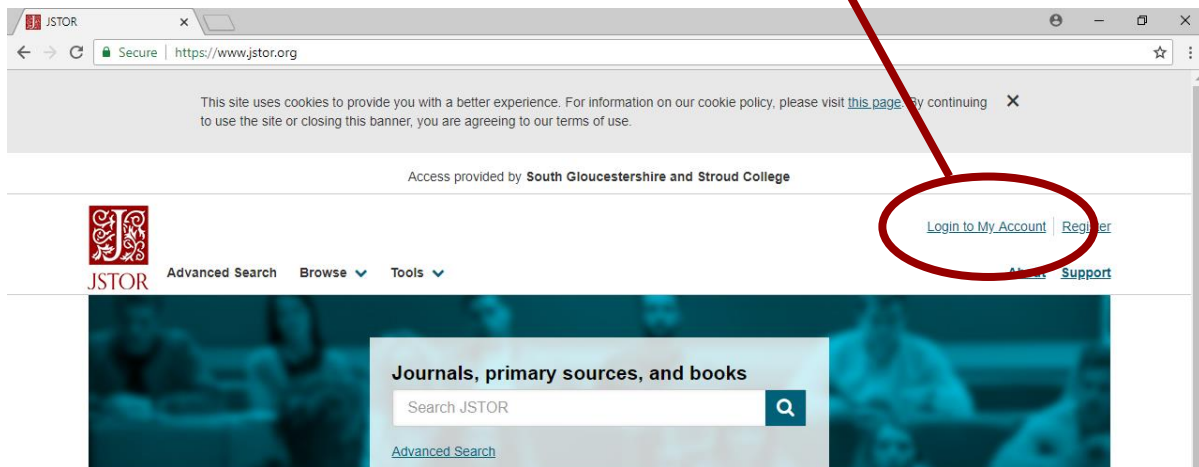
JSTOR ×

Secure | https://www.jstor.org

This site uses cookies to provide you with a better experience. For information on our cookie policy, please visit this page. By continuing to use the site or closing this banner, you are agreeing to our terms of use. ✕

Access provided by South Gloucestershire and Stroud College

JSTOR

Login to My Account | Register

Advanced Search Browse Tools

About Support

Journals, primary sources, and books

Search JSTOR

Advanced Search